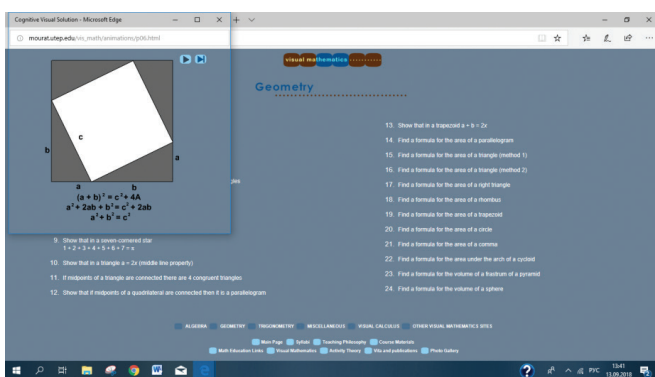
Cognitive Visual Solution - Microsoft Edge

mourat.utep.edu/vis_math/animations/p06.html

visual mathematics

Geometry

c

b

a

a

b

$(a + b)^2 = c^2 + 4A$
$a^2 + 2ab + b^2 = c^2 + 2ab$
$a^2 + b^2 = c^2$

ples

9. Show that in a seven-cornered star
$1 + 2 + 3 + 4 + 5 + 6 + 7 = \pi$

10. Show that in a triangle a = 2x (middle line property)

11. If midpoints of a triangle are connected there are 4 congruent triangles

12. Show that if midpoints of a quadrilateral are connected then it is a parallelogram

13. Show that in a trapezoid a + b = 2x

14. Find a formula for the area of a parallelogram

15. Find a formula for the area of a triangle (method 1)

16. Find a formula for the area of a triangle (method 2)

17. Find a formula for the area of a right triangle

18. Find a formula for the area of a rhombus

19. Find a formula for the area of a trapezoid

20. Find a formula for the area of a circle

21. Find a formula for the area of a comma

22. Find a formula for the area under the arch of a cycloid

23. Find a formula for the volume of a frustrum of a pyramid

24. Find a formula for the volume of a sphere

ALGEBRA GEOMETRY TRIGONOMETRY MISCELLANEOUS VISUAL CALCULUS OTHER VISUAL MATHEMATICS SITES

Main Page Syllabi Teaching Philosophy Course Materials

Math Education Links Visual Mathematics Activity Theory Vita and publications Photo Gallery

РУС 13:41 13.09.2018